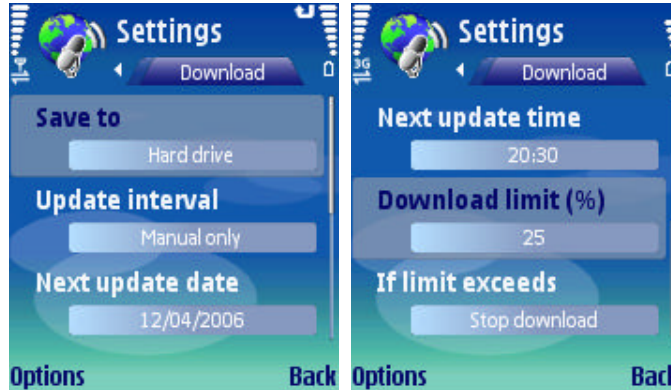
Settings
Download

Save to
Hard drive

Update interval
Manual only

Next update date
12/04/2006

Options Back

3G

Settings
Download

Next update time
20:30

Download limit (%)
25

If limit exceeds
Stop download

Options Bac